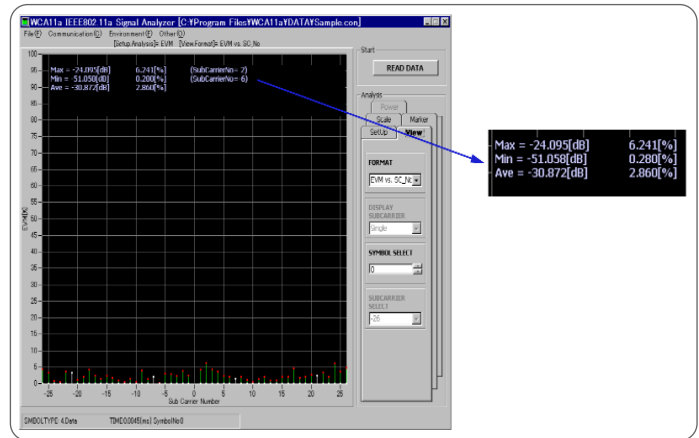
WCA11a IEEE802.11a Signal Analyzer [C:¥Program Files¥WCA11a¥DATA¥Sample.con]

File(F) Communication(C) Environment(E) Other(O)

[Setup Analysis]= EVM [View Format]= EVM vs. SC_No

Max = -24.095[dB] 6.241[%] (SubCarrierNo= 2)
Min = -51.058[dB] 0.280[%] (SubCarrierNo= 6)
Ave = -30.872[dB] 2.860[%]

100
95
90
85
80
75
70
65
60
55
50
45
40
35
30
25
20
15
10
5
0

EVM[%]

-25 -20 -15 -10 -5 0 5 10 15 20 25

Sub Carrier Number

SMBOLTYPE: 4.Data TIME:0.0045[ms] SymbolNo:0

Start

READ DATA

Analysis

Power

Scale

Marker

SetUp

View

FORMAT

EVM vs. SC_No

DISPLAY SUBCARRIER

Single

SYMBOL SELECT

0

SUBCARRIER SELECT

-26

Max = -24.095[dB] 6.241[%]
Min = -51.058[dB] 0.280[%]
Ave = -30.872[dB] 2.860[%]